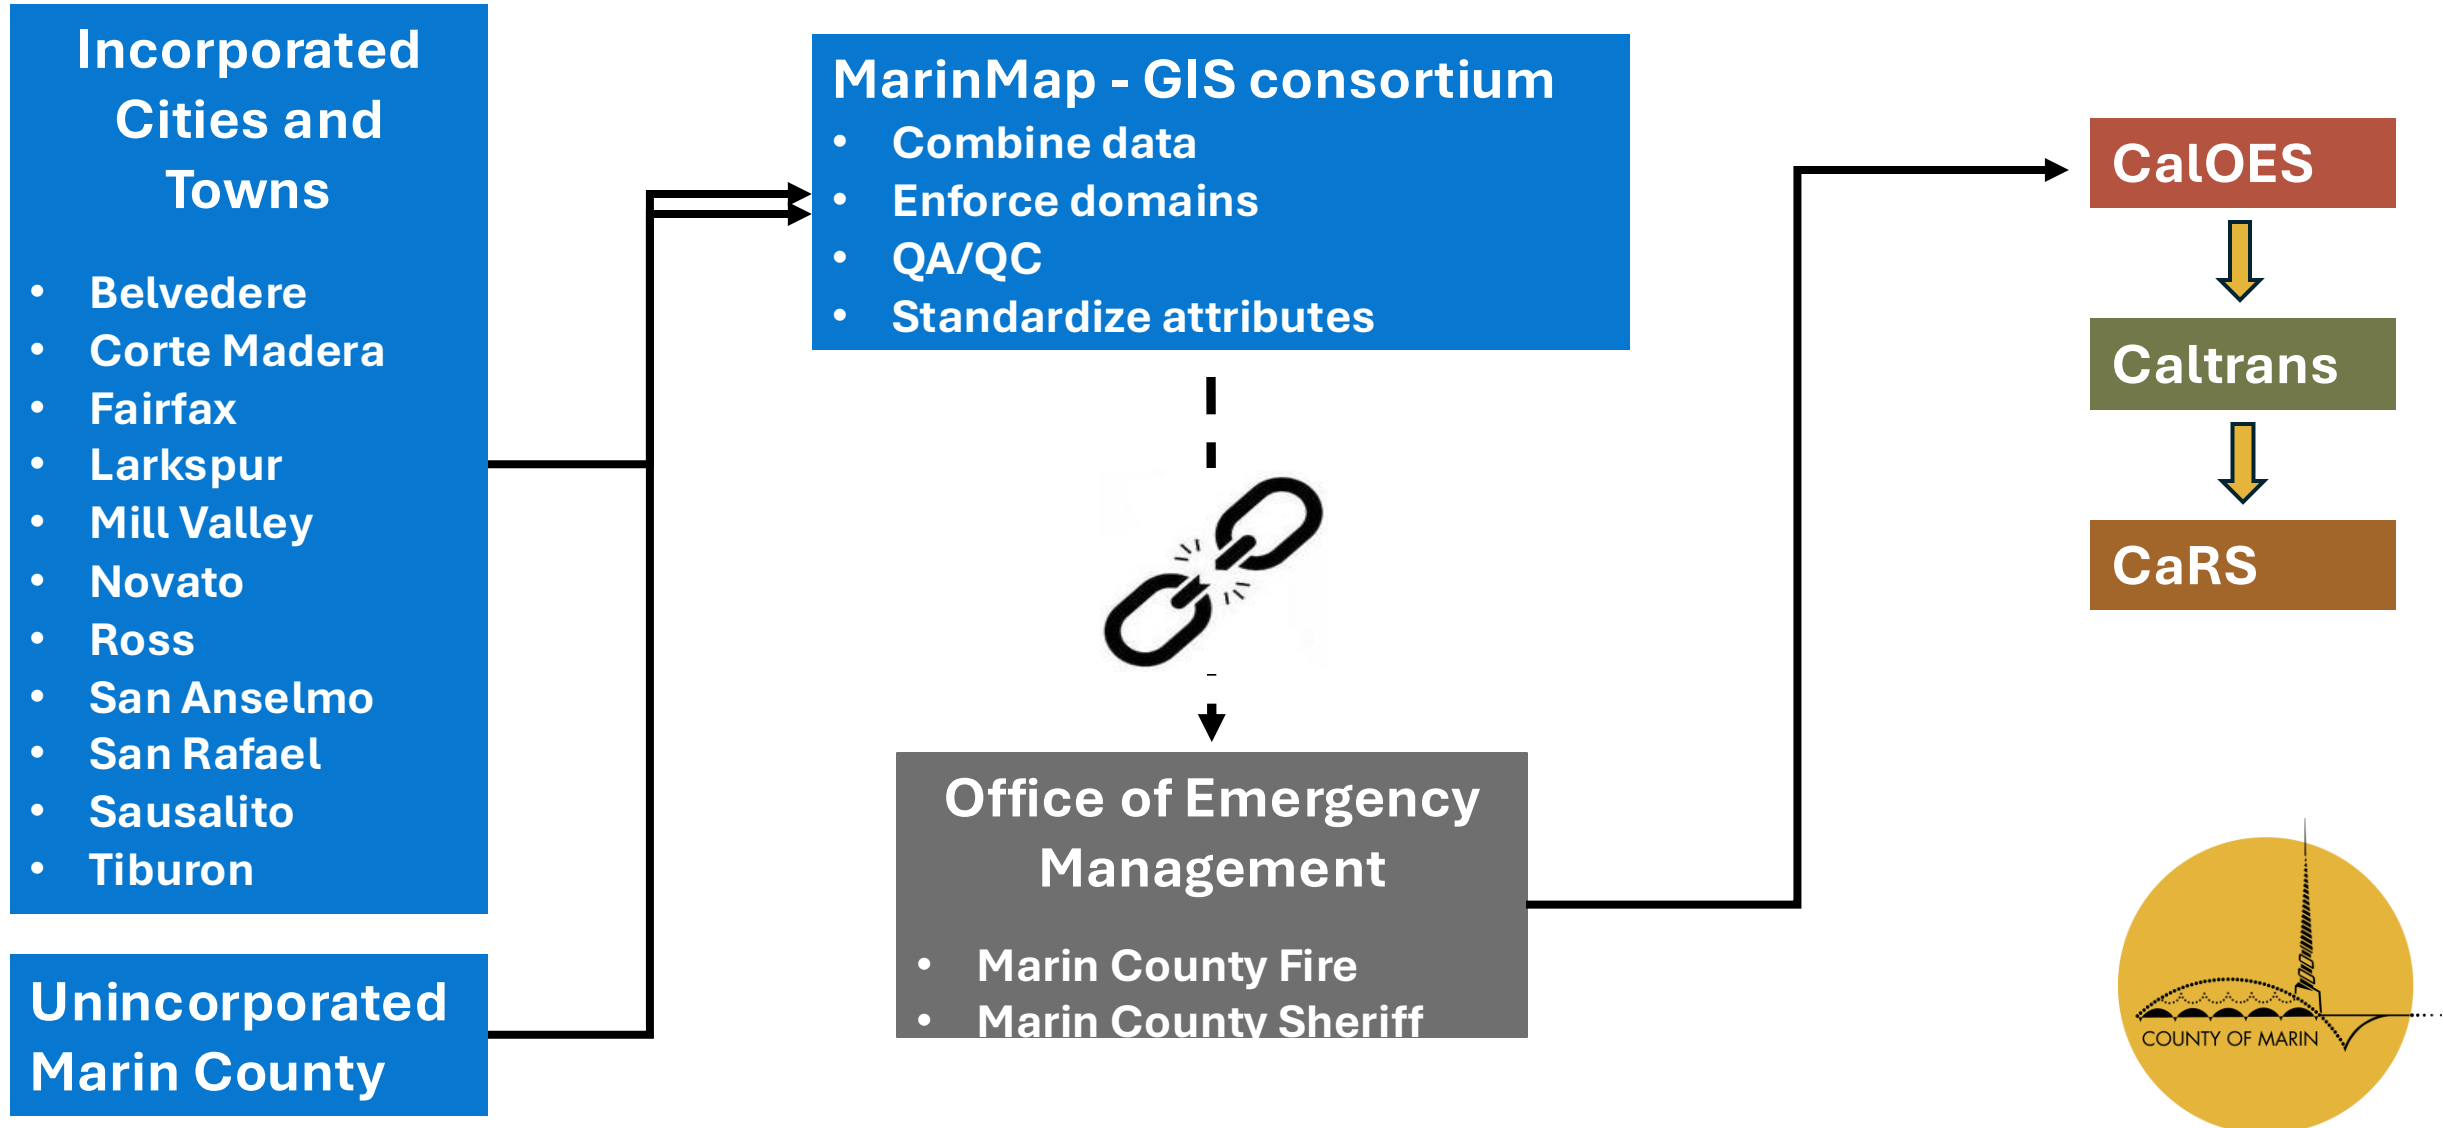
Incorporated Cities and Towns

- Belvedere
- Corte Madera
- Fairfax
- Larkspur
- Mill Valley
- Novato
- Ross
- San Anselmo
- San Rafael
- Sausalito
- Tiburon

Unincorporated Marin County

MarinMap - GIS consortium
- Combine data
- Enforce domains
- QA/QC
- Standardize attributes

Office of Emergency Management

- Marin County Fire
- Marin County Sheriff

CalOES

Caltrans

CaRS

COUNTY OF MARIN